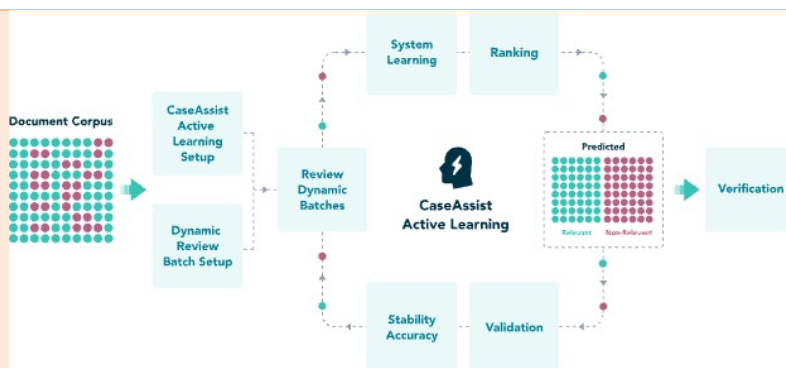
Document Corpus

CaseAssist Active Learning Setup

Dynamic Review Batch Setup

Review Dynamic Batches

System Learning

Ranking

CaseAssist Active Learning

Predicted

Relevant

Non-Relevant

Verification

Validation

Stability Accuracy